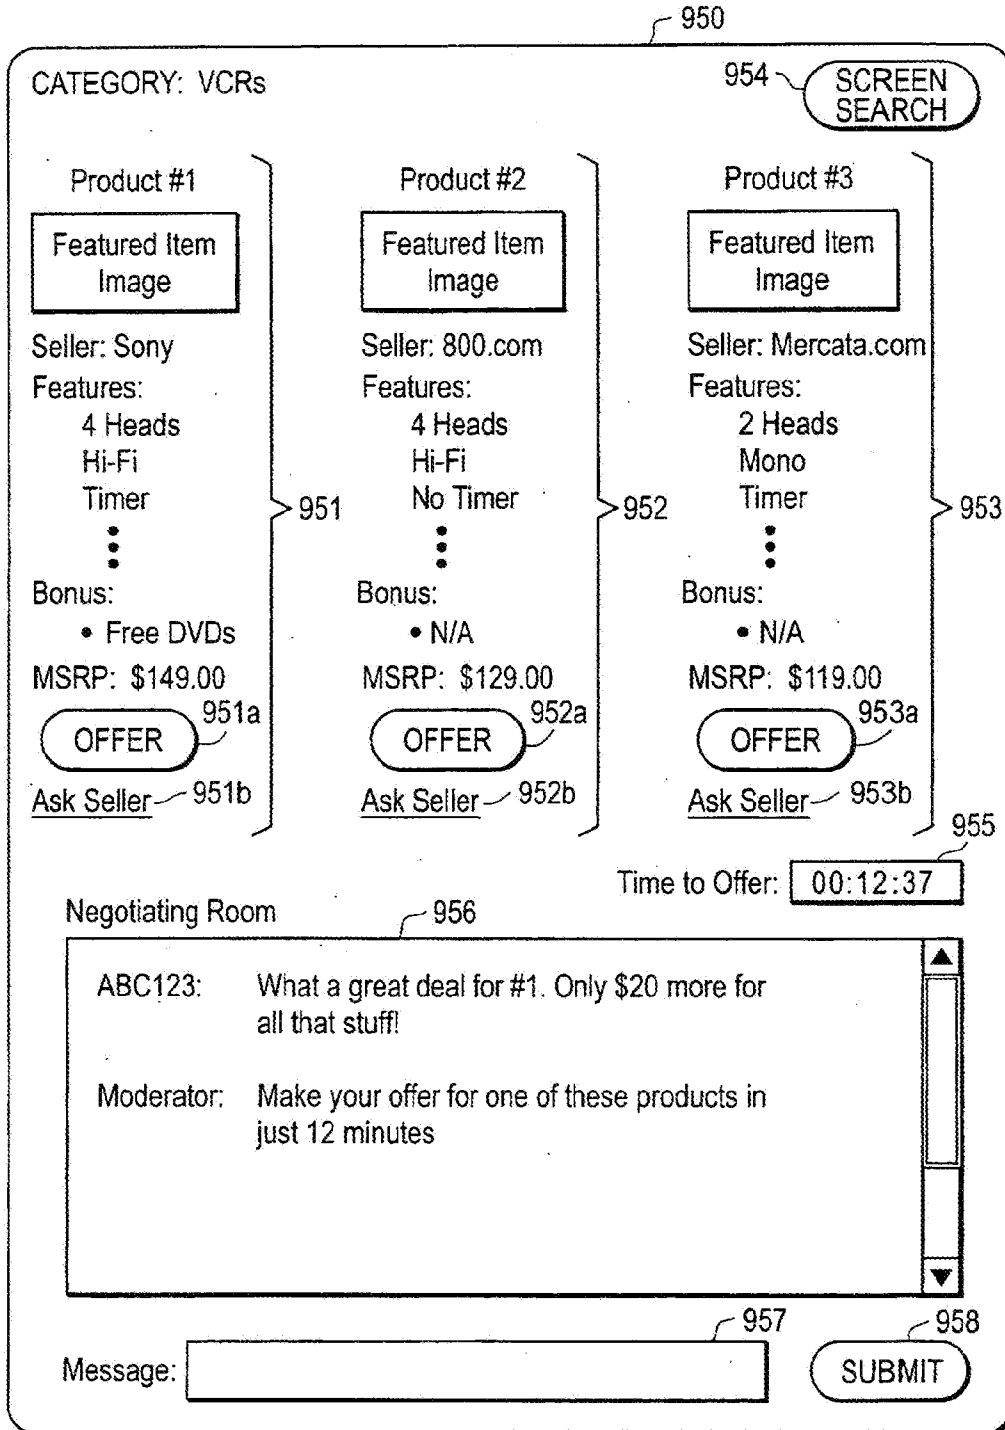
950

CATEGORY: VCRs

954 SCREEN SEARCH

Product #1

Featured Item Image

Seller: Sony
Features:
4 Heads
Hi-Fi
Timer

Bonus:
• Free DVDs
MSRP: $149.00
OFFER 951a
Ask Seller 951b

951

Product #2

Featured Item Image

Seller: 800.com
Features:
4 Heads
Hi-Fi
No Timer

Bonus:
• N/A
MSRP: $129.00
OFFER 952a
Ask Seller 952b

952

Product #3

Featured Item Image

Seller: Mercata.com
Features:
2 Heads
Mono
Timer

Bonus:
• N/A
MSRP: $119.00
OFFER 953a
Ask Seller 953b

953

955

Time to Offer: 00:12:37

Negotiating Room 956

ABC123: What a great deal for #1. Only $20 more for all that stuff!

Moderator: Make your offer for one of these products in just 12 minutes

957 958

Message: SUBMIT